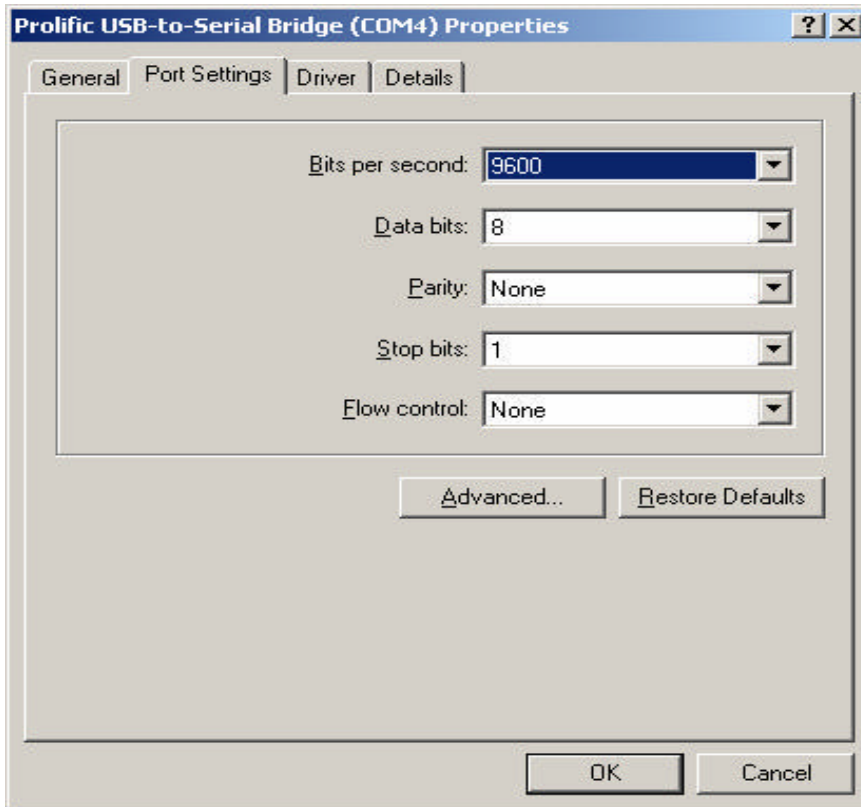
Prolific USB-to-Serial Bridge (COM4) Properties

? X

General | Port Settings | Driver | Details

Bits per second: 9600

Data bits: 8

Parity: None

Stop bits: 1

Flow control: None

Advanced...

Restore Defaults

OK

Cancel